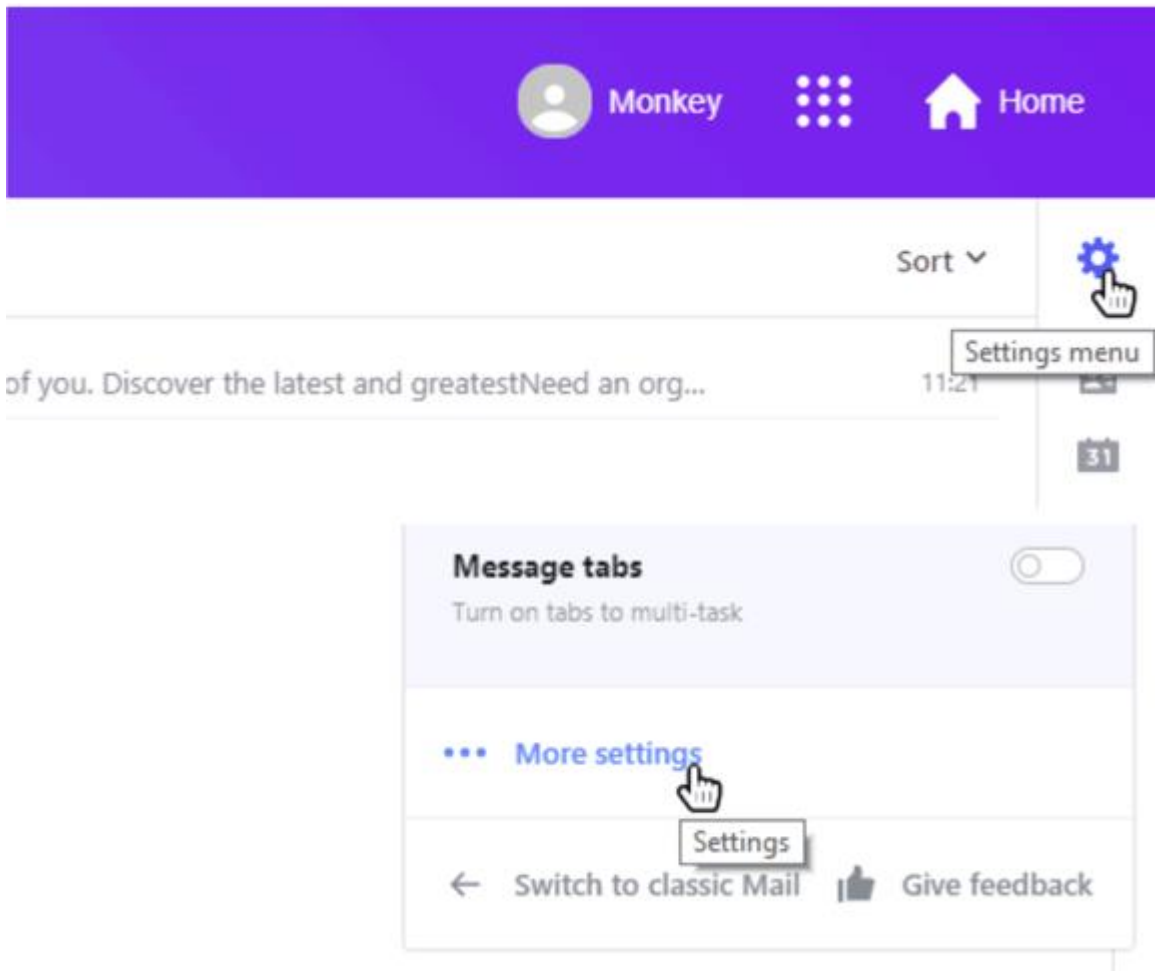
Monkey

Home

Sort

Settings menu

of you. Discover the latest and greatestNeed an org...

11:21

31

Message tabs

Turn on tabs to multi-task

More settings

Settings

Switch to classic Mail

Give feedback